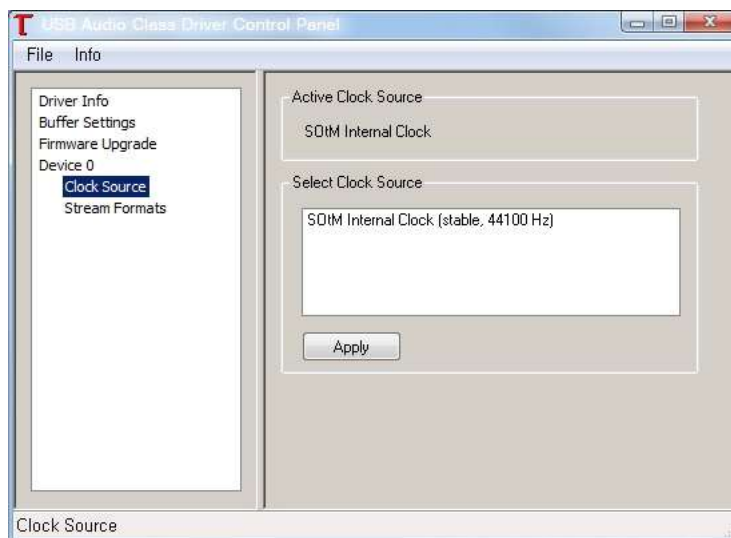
USB Audio Class Driver Control Panel

File Info

Driver Info
Buffer Settings
Firmware Upgrade
Device 0
Clock Source
Stream Formats

Active Clock Source

SOtM Internal Clock

Select Clock Source

SOtM Internal Clock (stable, 44100 Hz)

Apply

Clock Source